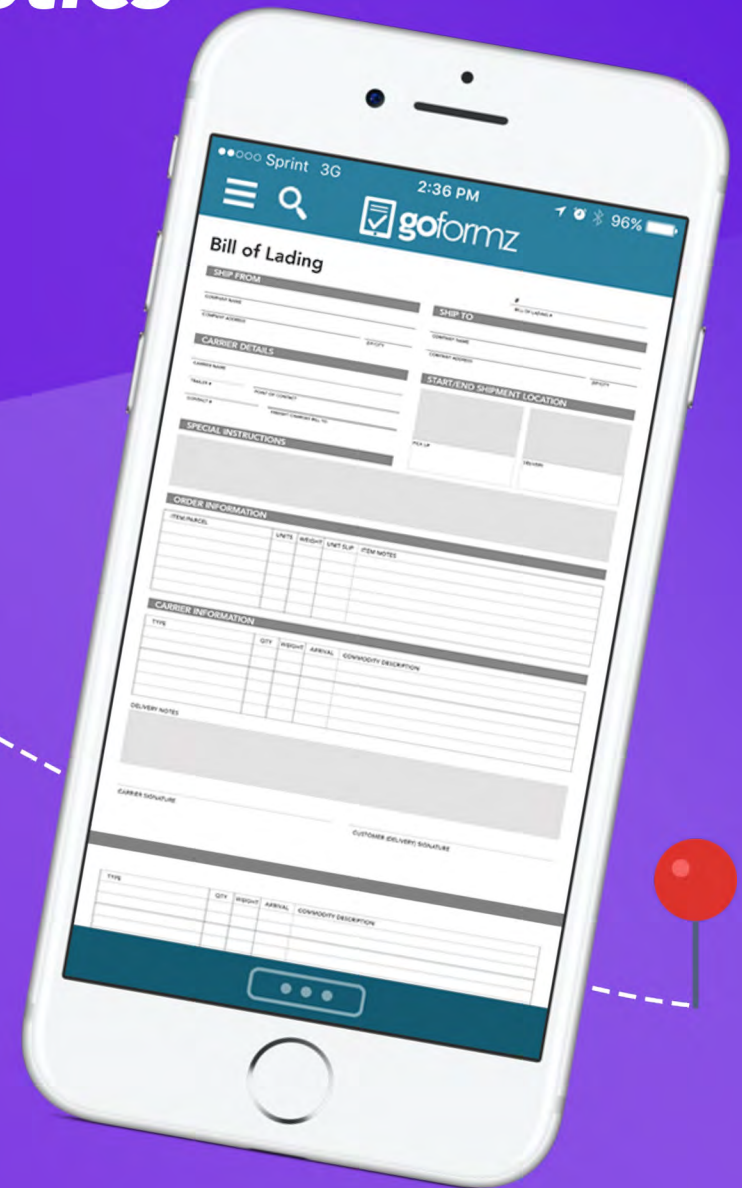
●●○○○ Sprint 3G
2:36 PM
96%
goformz

Bill of Lading
SHIP FROM
COMPANY NAME
COMPANY ADDRESS
ZIP CITY
#
BILL OF LADING #
SHIP TO
COMPANY NAME
COMPANY ADDRESS
ZIP CITY
CARRIER DETAILS
CARRIER NAME
TRAILER #
POINT OF CONTACT
CONTACT #
FREIGHT CHARGES BILL TO
START/END SHIPMENT LOCATION
PICK UP
DELIVERY
SPECIAL INSTRUCTIONS
ORDER INFORMATION
ITEM/PARCEL
UNITS
WEIGHT
UNIT SLIP
ITEM NOTES
CARRIER INFORMATION
TYPE
QTY
WEIGHT
ARRIVAL
COMMODITY DESCRIPTION
DELIVERY NOTES
CARRIER SIGNATURE
CUSTOMER (DELIVERY) SIGNATURE
TYPE
QTY
WEIGHT
ARRIVAL
COMMODITY DESCRIPTION